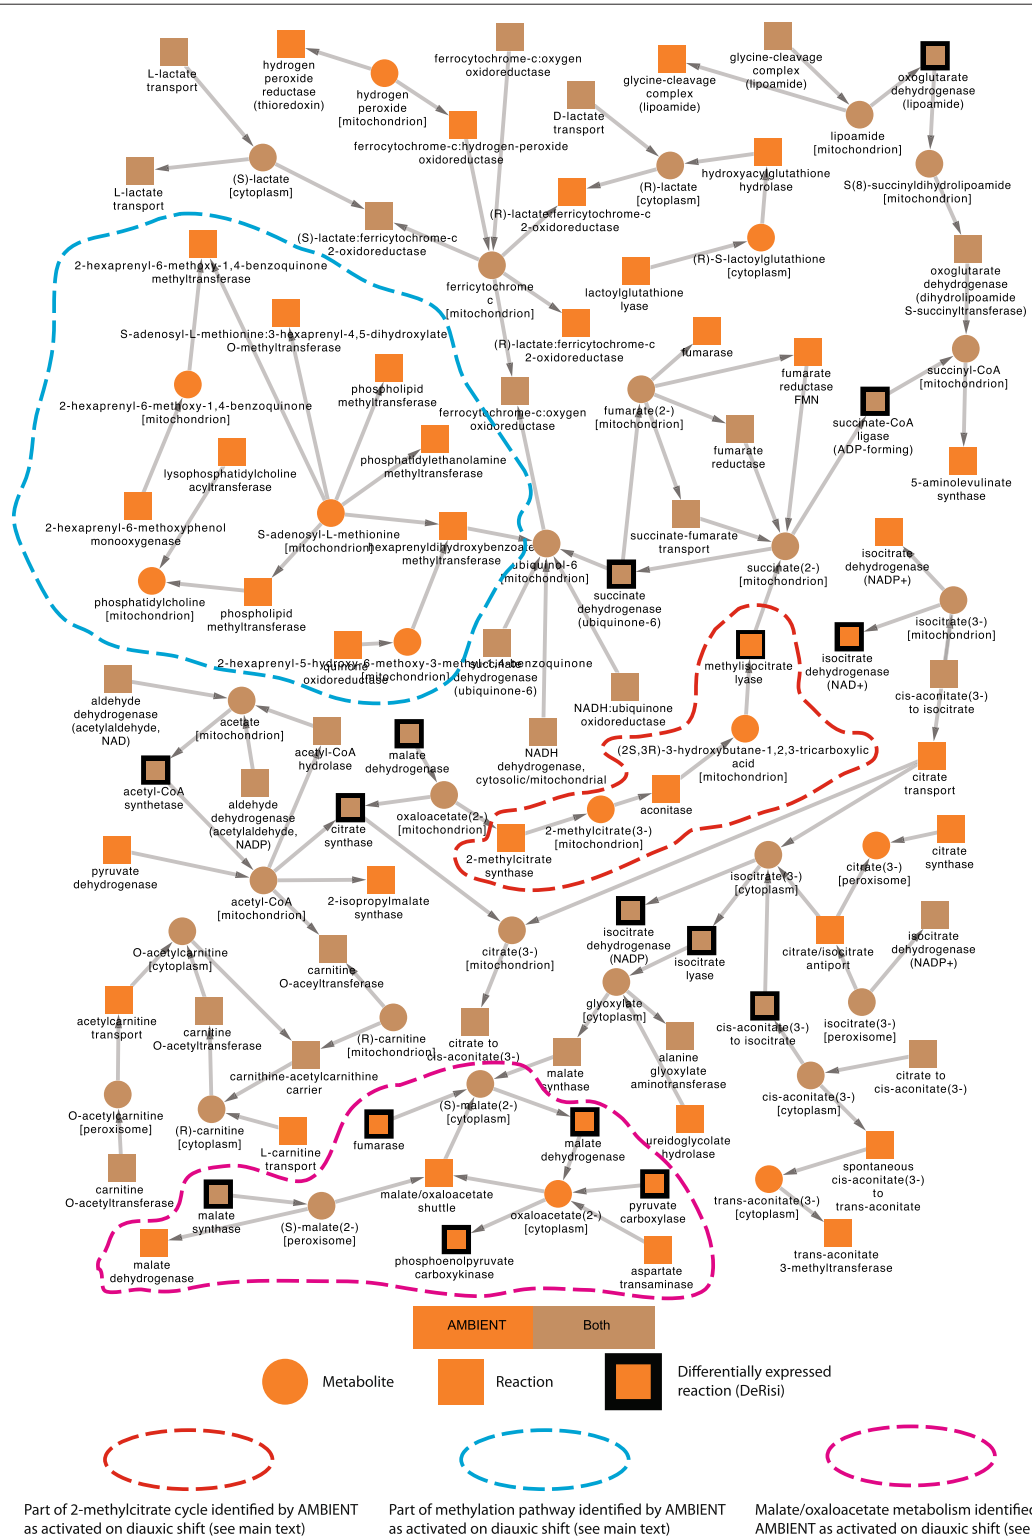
L-lactate transport

hydrogen peroxide reductase (thioredoxin)

hydrogen peroxide [mitochondrion]

ferrocytochrome-c:oxygen oxidoreductase

glycine-cleavage complex (lipoamide)

glycine-cleavage complex (lipoamide)

oxoglutarate dehydrogenase (lipoamide)

D-lactate transport

lipoamide [mitochondrion]

L-lactate transport

(S)-lactate [cytoplasm]

ferrocytochrome-c:hydrogen-peroxide oxidoreductase

(R)-lactate [cytoplasm]

hydroxyacylglutathione hydrolase

S(8)-succinyldihydrolipoamide [mitochondrion]

(R)-lactate:ferricytochrome-c 2-oxidoreductase

(S)-lactate:ferricytochrome-c 2-oxidoreductase

2-hexaprenyl-6-methoxy-1,4-benzoquinone methyltransferase

(R)-S-lactoylglutathione [cytoplasm]

oxoglutarate dehydrogenase (dihydrolipoamide S-succinyltransferase)

ferricytochrome c [mitochondrion]

lactoylglutathione lyase

S-adenosyl-L-methionine:3-hexaprenyl-4,5-dihydroxylate O-methyltransferase

(R)-lactate:ferricytochrome-c 2-oxidoreductase

fumarase

succinyl-CoA [mitochondrion]

fumarate reductase FMN

phospholipid methyltransferase

2-hexaprenyl-6-methoxy-1,4-benzoquinone [mitochondrion]

ferrocytochrome-c:oxygen oxidoreductase

fumarate(2-) [mitochondrion]

succinate-CoA ligase (ADP-forming)

fumarate reductase

lysophosphatidylcholine acyltransferase

phosphatidylethanolamine methyltransferase

5-aminolevulinate synthase

2-hexaprenyl-6-methoxyphenol monooxygenase

S-adenosyl-L-methionine [mitochondrion]

hexaprenyldihydroxybenzoate methyltransferase

ubiquinol-6 [mitochondrion]

succinate-fumarate transport

succinate(2-) [mitochondrion]

isocitrate dehydrogenase (NADP+)

phosphatidylcholine [mitochondrion]

phospholipid methyltransferase

succinate dehydrogenase (ubiquinone-6)

isocitrate(3-) [mitochondrion]

ubiquinone

methylisocitrate lyase

isocitrate dehydrogenase (NAD+)

2-hexaprenyl-5-hydroxy-6-methoxy-3-methyl-1,4-benzoquinone [mitochondrion]

oxidoreductase

succinate dehydrogenase (ubiquinone-6)

cis-aconitate(3-) to isocitrate

aldehyde dehydrogenase (acetylaldehyde, NAD)

acetate [mitochondrion]

acetyl-CoA hydrolase

malate dehydrogenase

NADH:ubiquinone oxidoreductase

NADH dehydrogenase, cytosolic/mitochondrial

(2S,3R)-3-hydroxybutane-1,2,3-tricarboxylic acid [mitochondrion]

citrate transport

acetyl-CoA synthetase

aldehyde dehydrogenase (acetylaldehyde, NADP)

citrate synthase

oxaloacetate(2-) [mitochondrion]

aconitase

2-methylcitrate(3-) [mitochondrion]

citrate synthase

2-methylcitrate synthase

pyruvate dehydrogenase

acetyl-CoA [mitochondrion]

2-isopropylmalate synthase

isocitrate(3-) [cytoplasm]

citrate(3-) [peroxisome]

isocitrate dehydrogenase (NADP)

isocitrate lyase

isocitrate dehydrogenase (NADP+)

O-acetylcarnitine [cytoplasm]

citrate(3-) [mitochondrion]

citrate/isocitrate antiport

carnitine O-acyltransferase

glyoxylate [cytoplasm]

acetylcarnitine transport

carnitine O-acetyltransferase

(R)-carnitine [mitochondrion]

citrate to cis-aconitate(3-)

alanine glyoxylate aminotransferase

cis-aconitate(3-) to isocitrate

isocitrate(3-) [peroxisome]

carnithine-acetylcarnitine carrier

malate synthase

citrate to cis-aconitate(3-)

O-acetylcarnitine [peroxisome]

(R)-carnitine [cytoplasm]

(S)-malate(2-) [cytoplasm]

cis-aconitate(3-) [cytoplasm]

fumarase

malate dehydrogenase

ureidoglycolate hydrolase

L-carnitine transport

spontaneous cis-aconitate(3-) to trans-aconitate

carnitine O-acetyltransferase

malate/oxaloacetate shuttle

pyruvate carboxylase

malate synthase

(S)-malate(2-) [peroxisome]

oxaloacetate(2-) [cytoplasm]

trans-aconitate(3-) [cytoplasm]

malate dehydrogenase

phosphoenolpyruvate carboxykinase

aspartate transaminase

trans-aconitate 3-methyltransferase

AMBIENT | Both

Metabolite

Reaction

Differentially expressed reaction (DeRisi)

Part of 2-methylcitrate cycle identified by AMBIENT as activated on diauxic shift (see main text)

Part of methylation pathway identified by AMBIENT as activated on diauxic shift (see main text)

Malate/oxaloacetate metabolism identified AMBIENT as activated on diauxic shift (see